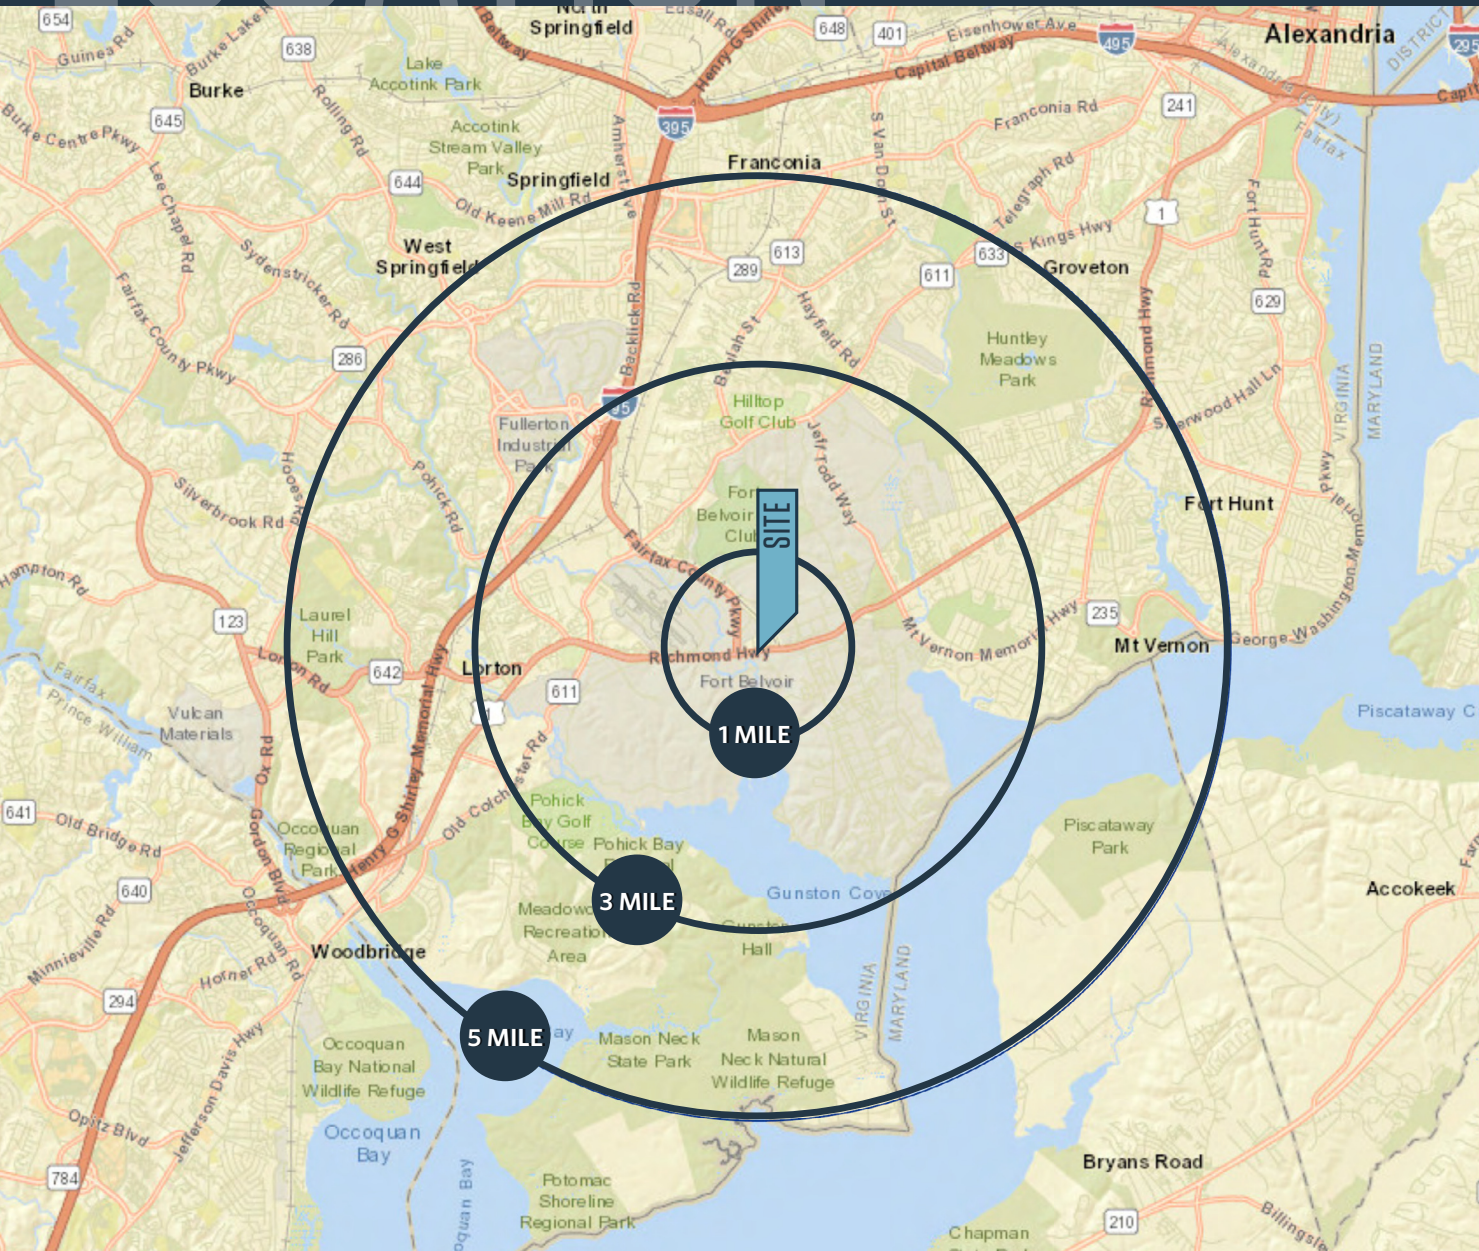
654
Guinea Rd
Burke Lake
638
Burke
Lake Accotink Park
Rolling Rd
Springfield
Edsall Rd
Beltway
Henry G Shirley
648
401
Eisenhower Ave
495
Capital Beltway
Alexandria
DISTRICT
295
Capital
Alexandria
Fairfax
645
Burke Centre Pkwy
Accotink Stream Valley Park
Amherst Ave
395
Springfield
Franconia
Franconia Rd
241
Lee Chapel Rd
644
Old Keene Mill Rd
S Van Dorn St
Telegraph Rd
1
Fort Hunt Rd
West Springfield
Sydenstricker Rd
613
633
S Kings Hwy
289
611
Groveton
629
Fairfax County Pkwy
286
Backlick Rd
Beulah St
Hayfield Rd
Huntley Meadows Park
Richmond Hwy
Sherwood Hall Ln
VIRGINIA
MARYLAND
95
Hilltop Golf Club
Fullerton Industrial Park
Jeff Todd Way
Hooes Rd
Pohick Rd
Silverbrook Rd
Fort Belvoir Club
SITE
Fort Hunt
Pkwy
Fairfax County Pkwy
Hampton Rd
Laurel Hill Park
123
Lorton Rd
642
Lorton
Mt Vernon Memorial Hwy
235
Mt Vernon
George Washington Memorial Pkwy
Richmond Hwy
Fort Belvoir
611
Fairfax
Prince William
Vulcan Materials
Henry G Shirley Memorial Hwy
1 MILE
Piscataway C
Ox Rd
Old Colchester Rd
641
Old Bridge Rd
Gordon Blvd
Occoquan Regional Park
Pohick Bay Golf Course
Pohick Bay
Piscataway Park
640
3 MILE
Gunston Cove
Accokeek
Meadowood Recreation Area
Gunston Hall
Woodbridge
Minnieville Rd
Hotner Rd
Occoquan Rd
294
VIRGINIA
MARYLAND
5 MILE
Bay
Mason Neck State Park
Mason Neck National Wildlife Refuge
Occoquan Bay National Wildlife Refuge
Jefferson Davis Hwy
Opitz Blvd
Occoquan Bay
784
Occoquan Bay
Potomac Shoreline Regional Park
Bryans Road
210
Billingsley
Chapman